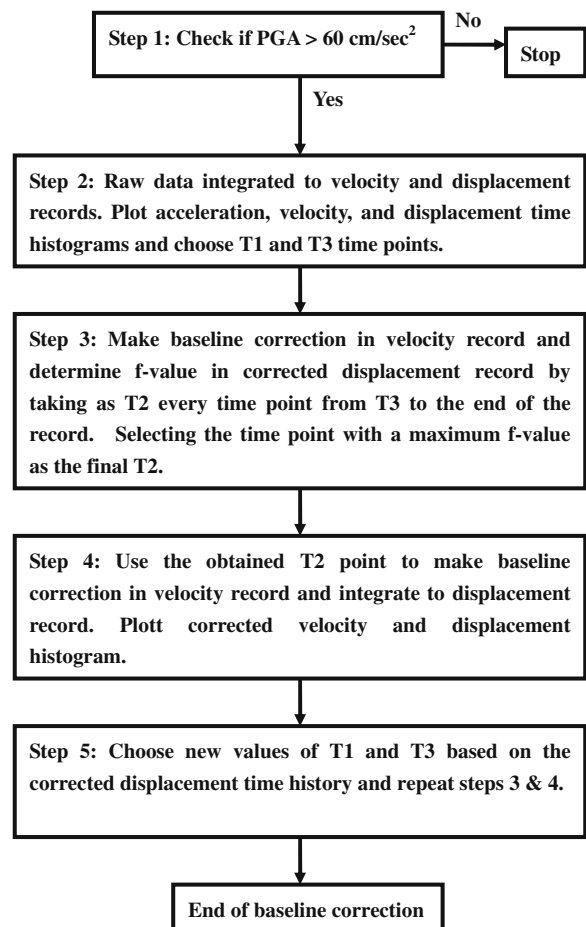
Step 1: Check if PGA > 60 cm/sec$^2$

No

Stop

Yes

Step 2: Raw data integrated to velocity and displacement records. Plot acceleration, velocity, and displacement time histograms and choose T1 and T3 time points.

Step 3: Make baseline correction in velocity record and determine f-value in corrected displacement record by taking as T2 every time point from T3 to the end of the record. Selecting the time point with a maximum f-value as the final T2.

Step 4: Use the obtained T2 point to make baseline correction in velocity record and integrate to displacement record. Plott corrected velocity and displacement histogram.

Step 5: Choose new values of T1 and T3 based on the corrected displacement time history and repeat steps 3 & 4.

End of baseline correction